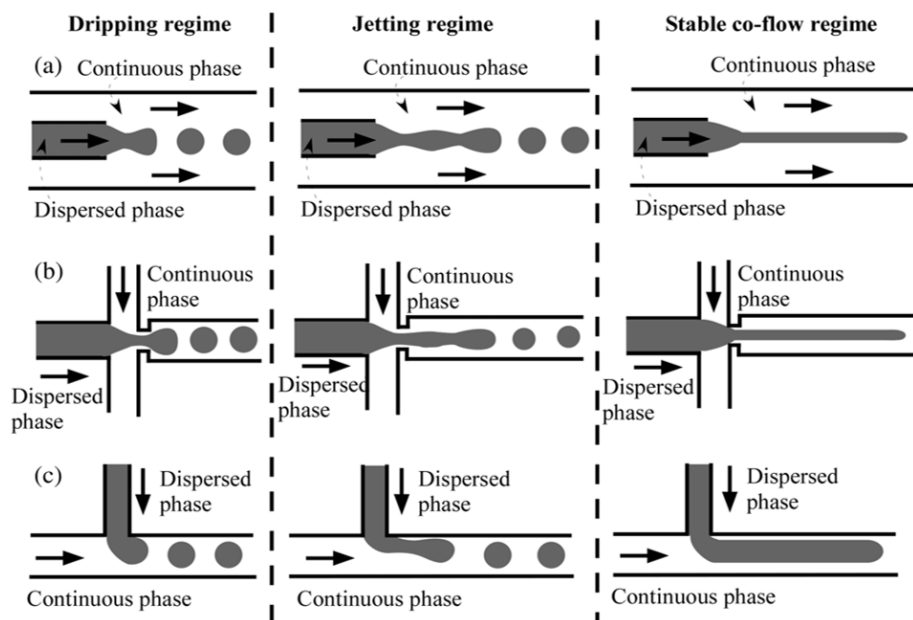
Dripping regime

Jetting regime

Stable co-flow regime

(a)

Continuous phase

Dispersed phase

Continuous phase

Dispersed phase

Continuous phase

Dispersed phase

(b)

Continuous phase

Dispersed phase

Continuous phase

Dispersed phase

Continuous phase

Dispersed phase

(c)

Dispersed phase

Continuous phase

Dispersed phase

Continuous phase

Dispersed phase

Continuous phase